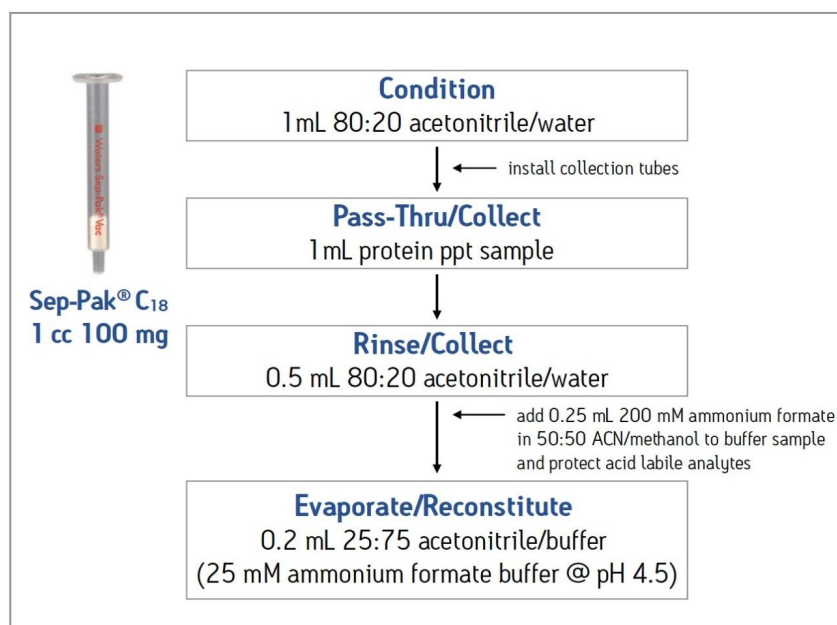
Waters Sep-Pak Vac

Sep-Pak® C18
1 cc 100 mg

Condition
1 mL 80:20 acetonitrile/water

install collection tubes

Pass-Thru/Collect
1 mL protein ppt sample

Rinse/Collect
0.5 mL 80:20 acetonitrile/water

add 0.25 mL 200 mM ammonium formate in 50:50 ACN/methanol to buffer sample and protect acid labile analytes

Evaporate/Reconstitute
0.2 mL 25:75 acetonitrile/buffer
(25 mM ammonium formate buffer @ pH 4.5)